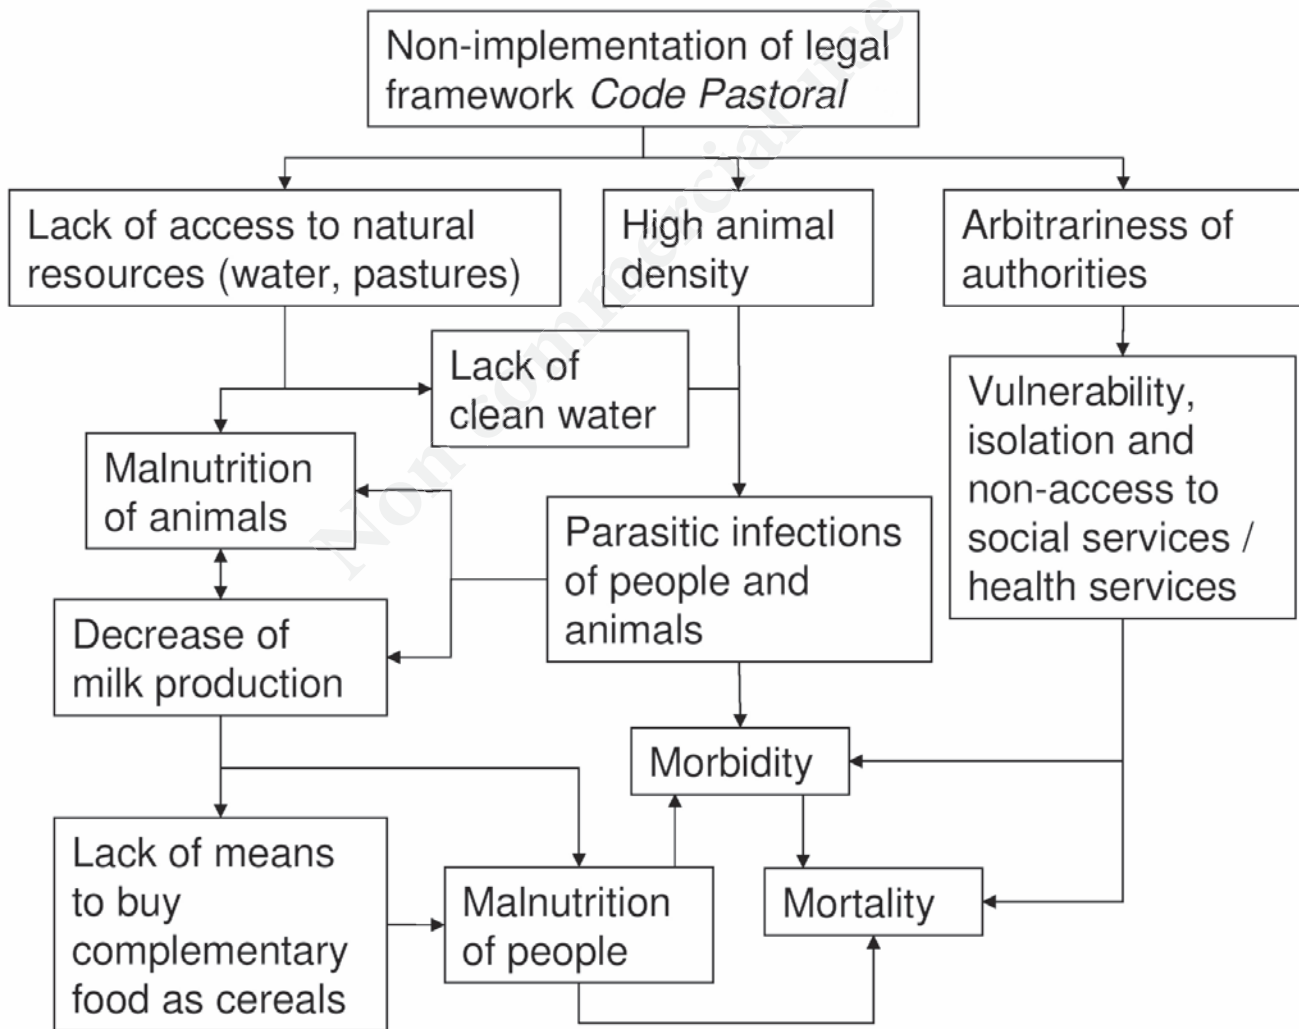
Non-implementation of legal framework *Code Pastoral*

Lack of access to natural resources (water, pastures)

High animal density

Arbitrariness of authorities

Lack of clean water

Malnutrition of animals

Vulnerability, isolation and non-access to social services / health services

Parasitic infections of people and animals

Decrease of milk production

Morbidity

Lack of means to buy complementary food as cereals

Malnutrition of people

Mortality

Non commercial use